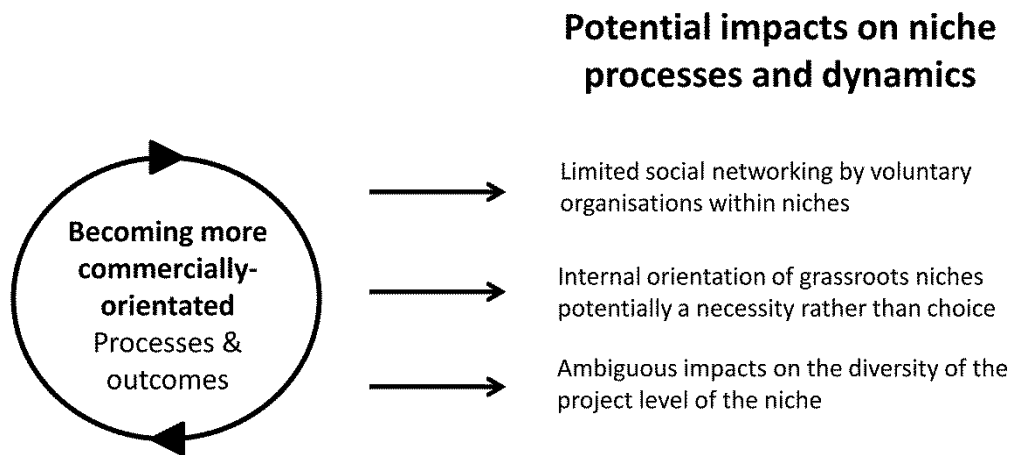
Potential impacts on niche processes and dynamics

Becoming more commercially-orientated
Processes & outcomes

Limited social networking by voluntary organisations within niches

Internal orientation of grassroots niches potentially a necessity rather than choice

Ambiguous impacts on the diversity of the project level of the niche